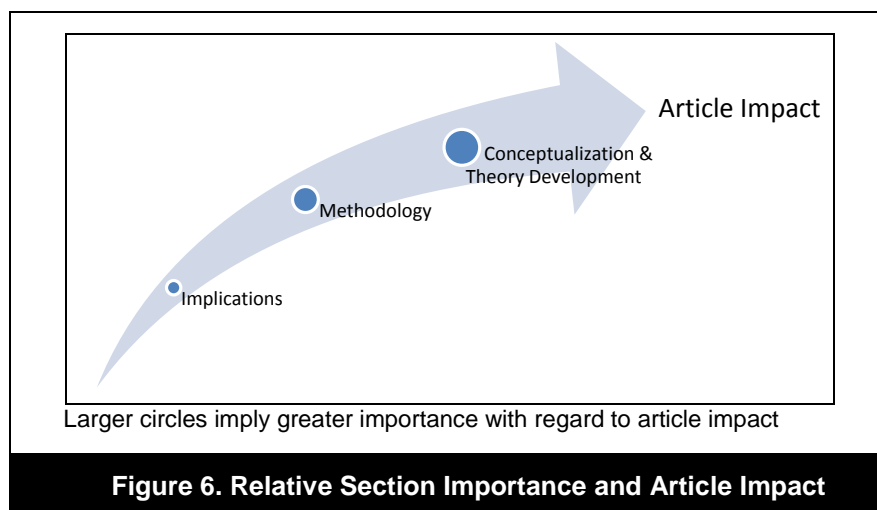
Article Impact

Conceptualization & Theory Development

Methodology

Implications

Larger circles imply greater importance with regard to article impact

Figure 6. Relative Section Importance and Article Impact